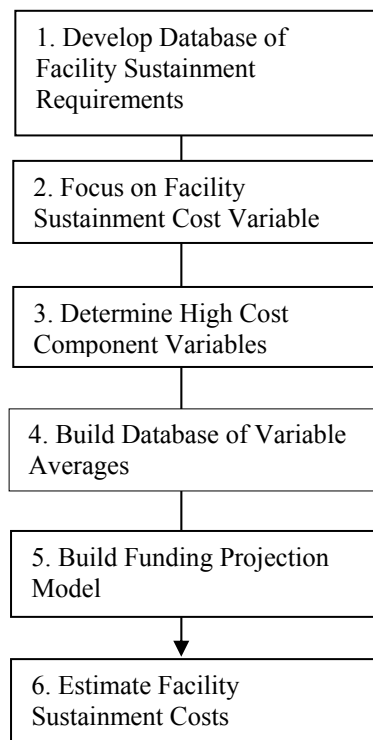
1. Develop Database of Facility Sustainment Requirements

2. Focus on Facility Sustainment Cost Variable

3. Determine High Cost Component Variables

4. Build Database of Variable Averages

5. Build Funding Projection Model

6. Estimate Facility Sustainment Costs